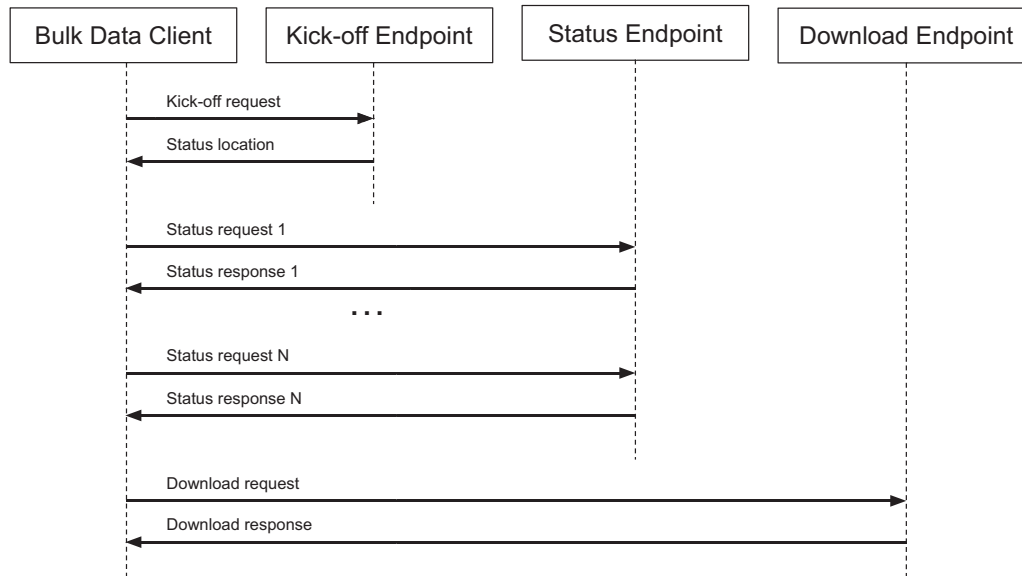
Bulk Data Client

Kick-off Endpoint

Status Endpoint

Download Endpoint

Kick-off request

Status location

Status request 1

Status response 1

...

Status request N

Status response N

Download request

Download response